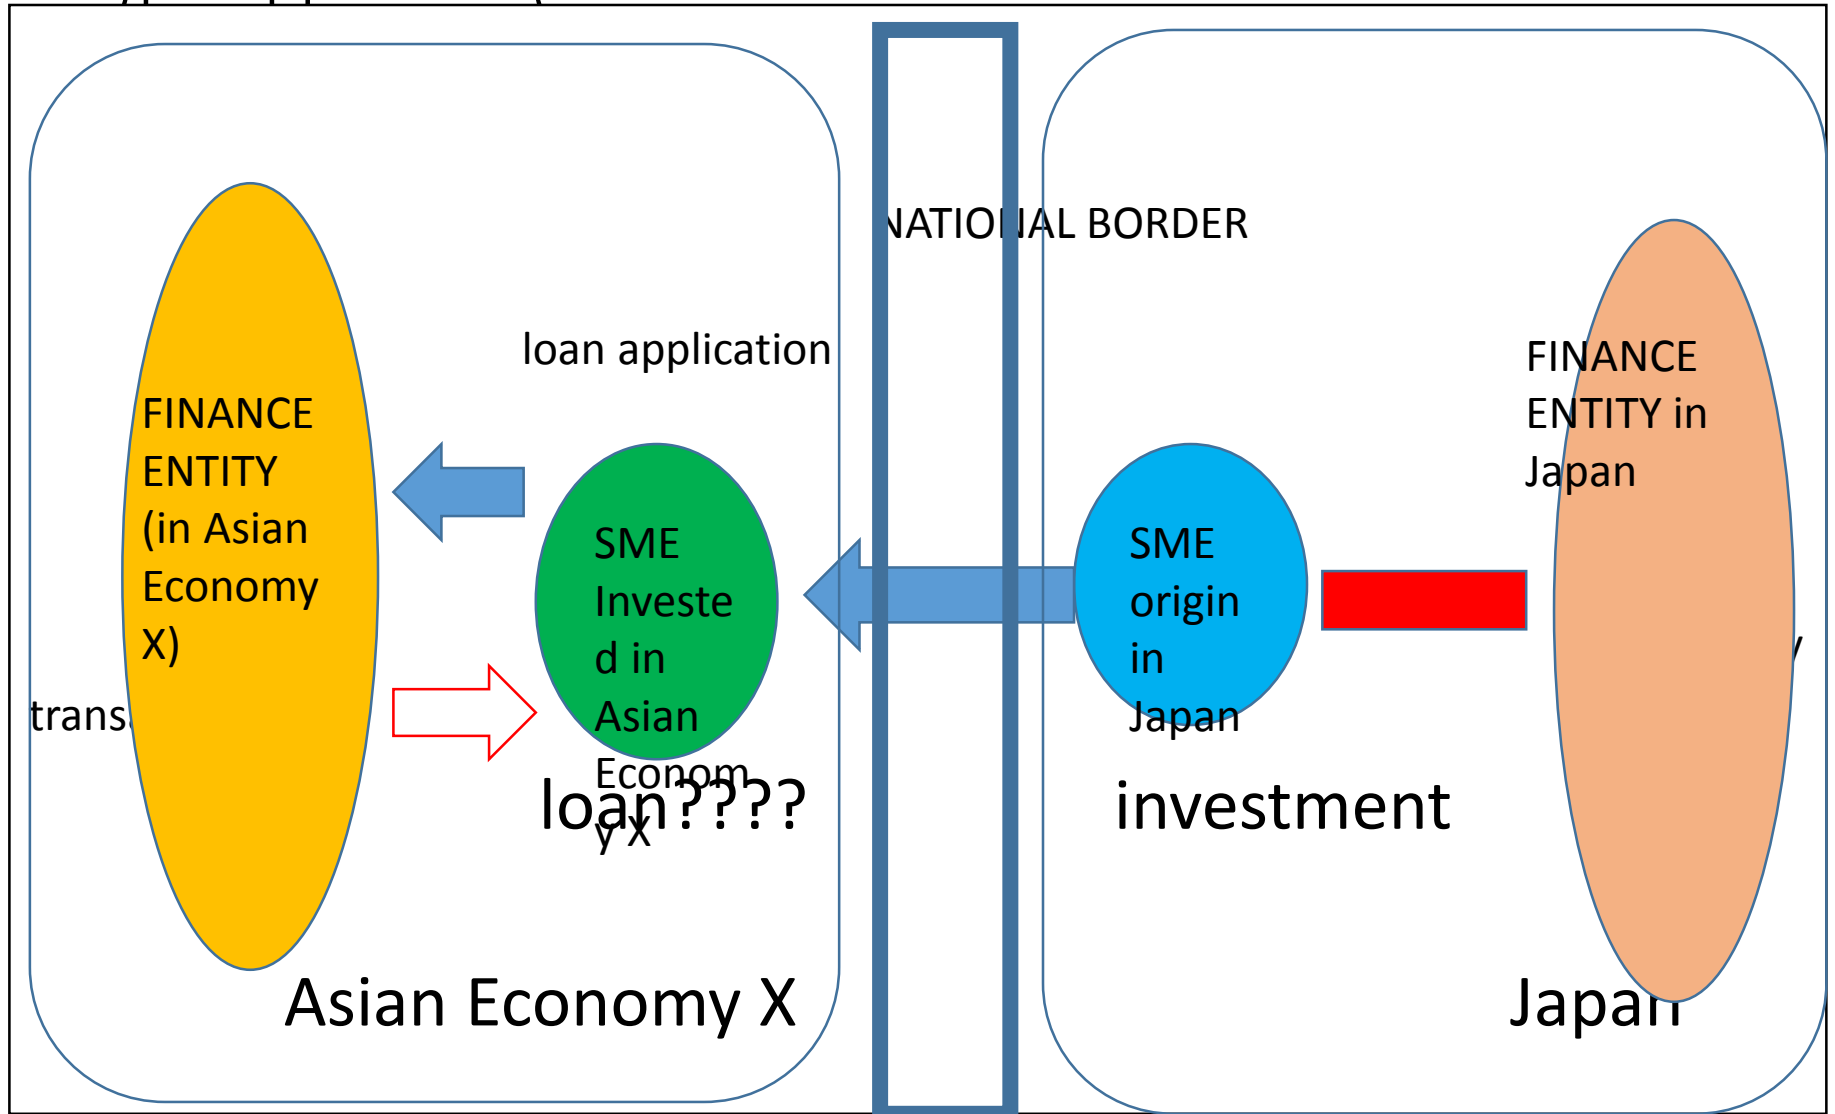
NATIONAL BORDER

loan application

FINANCE ENTITY (in Asian Economy X)

trans

SME Invested in Asian Economy X

loan????

SME origin in Japan

investment

FINANCE ENTITY in Japan

Asian Economy X

Japan